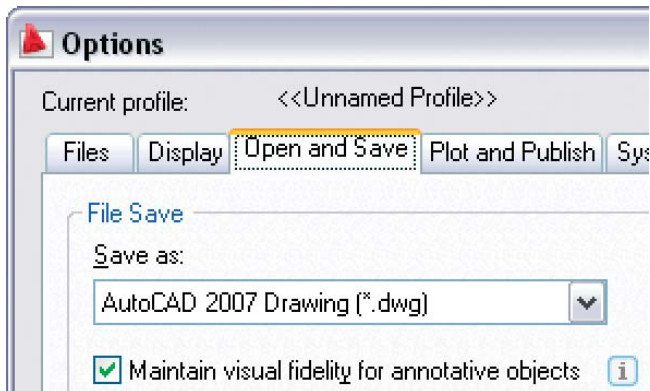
Options

Current profile: <<Unnamed Profile>>

Files | Display | Open and Save | Plot and Publish | Sys

File Save

Save as:

AutoCAD 2007 Drawing (*.dwg)

Maintain visual fidelity for annotative objects